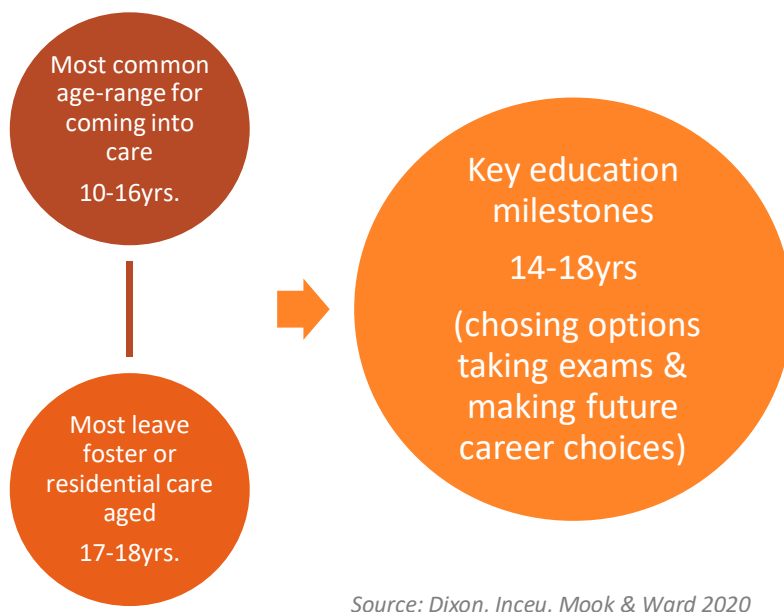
Most common age-range for coming into care

10-16yrs.

Most leave foster or residential care aged

17-18yrs.

Key education milestones

14-18yrs

(chosing options taking exams & making future career choices)

Source: Dixon, Inceu, Mook & Ward 2020